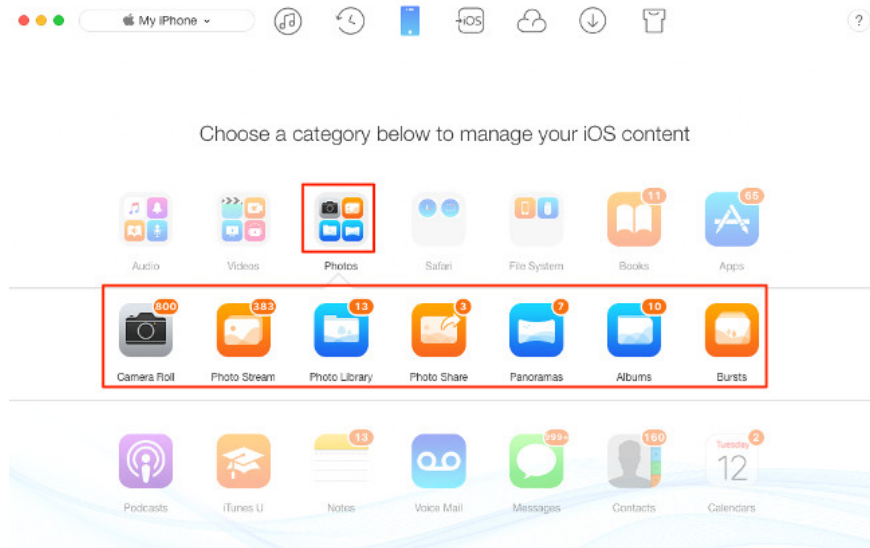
My iPhone

iOS

?

Choose a category below to manage your iOS content

Audio

Videos

Photos

Safari

File System

11
Books

65
Apps

800
Camera Roll

383
Photo Stream

13
Photo Library

3
Photo Share

7
Panoramas

10
Albums

Bursts

Podcasts

iTunes U

13
Notes

Voice Mail

999+
Messages

160
Contacts

Tuesday
12
2
Calendars